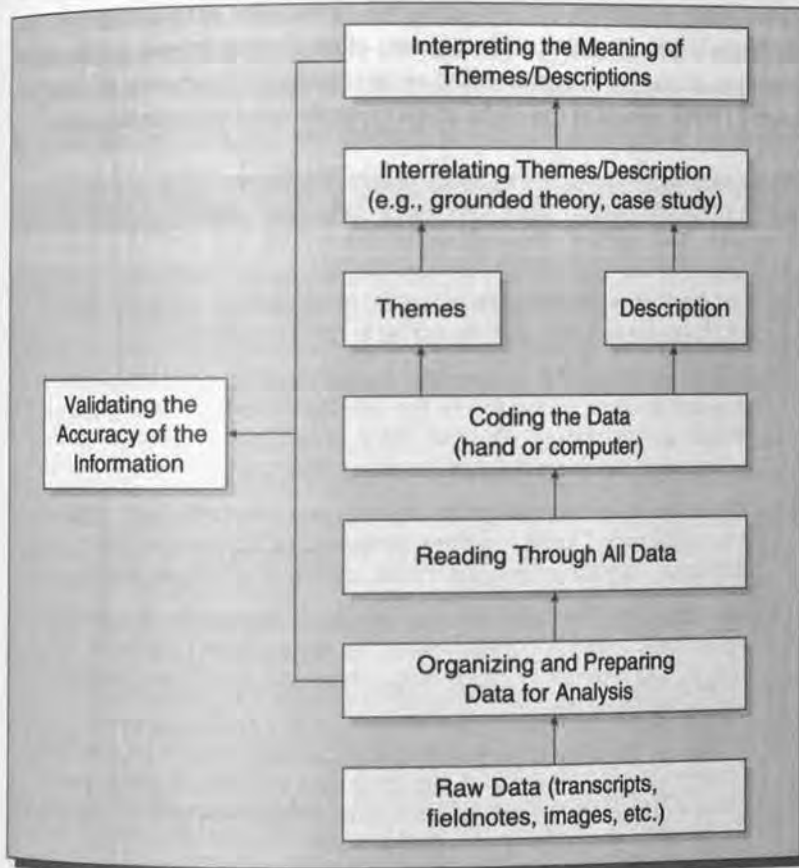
Interpreting the Meaning of Themes/Descriptions

Interrelating Themes/Description (e.g., grounded theory, case study)

Themes

Description

Validating the Accuracy of the Information

Coding the Data (hand or computer)

Reading Through All Data

Organizing and Preparing Data for Analysis

Raw Data (transcripts, fieldnotes, images, etc.)